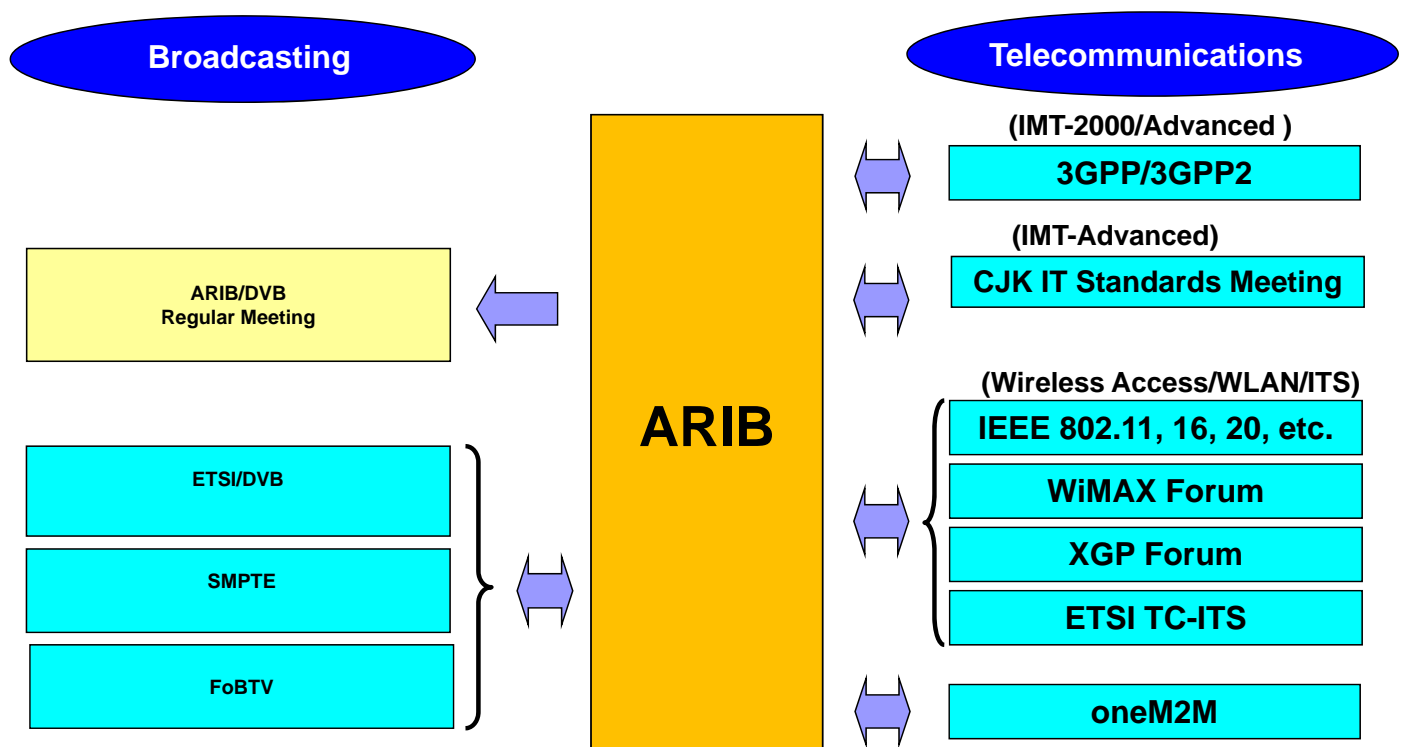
Broadcasting

Telecommunications

(IMT-2000/Advanced )

3GPP/3GPP2

(IMT-Advanced)

CJK IT Standards Meeting

ARIB/DVB
Regular Meeting

(Wireless Access/WLAN/ITS)

IEEE 802.11, 16, 20, etc.

WiMAX Forum

XGP Forum

ETSI TC-ITS

ARIB

ETSI/DVB

SMPTE

FoBTV

oneM2M